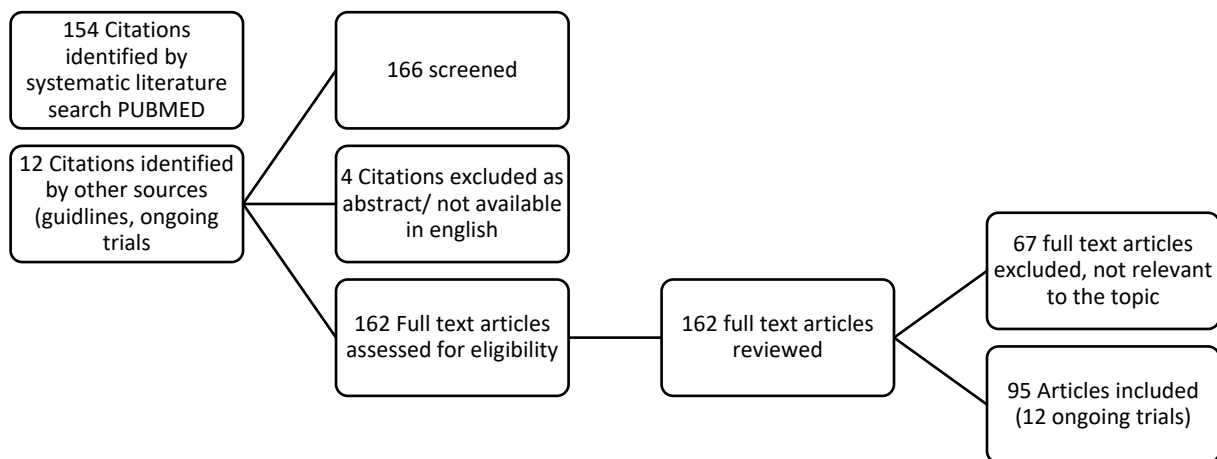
154 Citations identified by systematic literature search PUBMED

12 Citations identified by other sources (guidlines, ongoing trials

166 screened

4 Citations excluded as abstract/ not available in english

162 Full text articles assessed for eligibility

162 full text articles reviewed

67 full text articles excluded, not relevant to the topic

95 Articles included (12 ongoing trials)